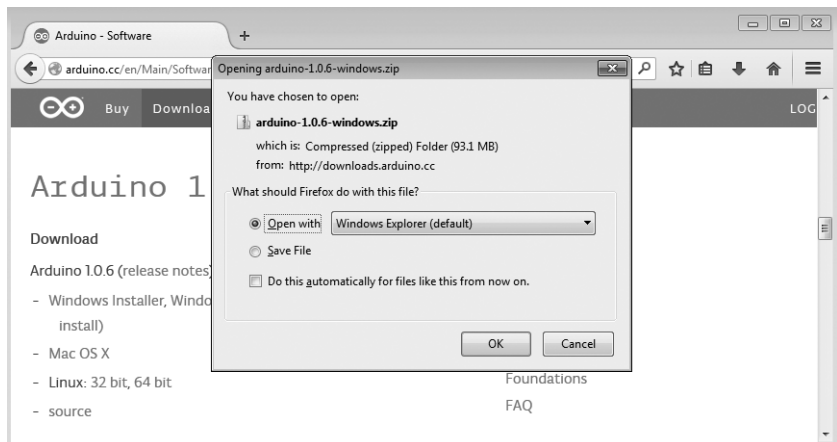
Arduino - Software

arduino.cc/en/Main/Softwar

Buy Downloa

LOG

Arduino 1

Download

Arduino 1.0.6 (release notes)

- Windows Installer, Windo install)
- Mac OS X
- Linux: 32 bit, 64 bit
- source

Foundations

FAQ

Opening arduino-1.0.6-windows.zip

You have chosen to open:

arduino-1.0.6-windows.zip

which is: Compressed (zipped) Folder (93.1 MB)
from: http://downloads.arduino.cc

What should Firefox do with this file?

Open with Windows Explorer (default)

Save File

Do this automatically for files like this from now on.

OK Cancel